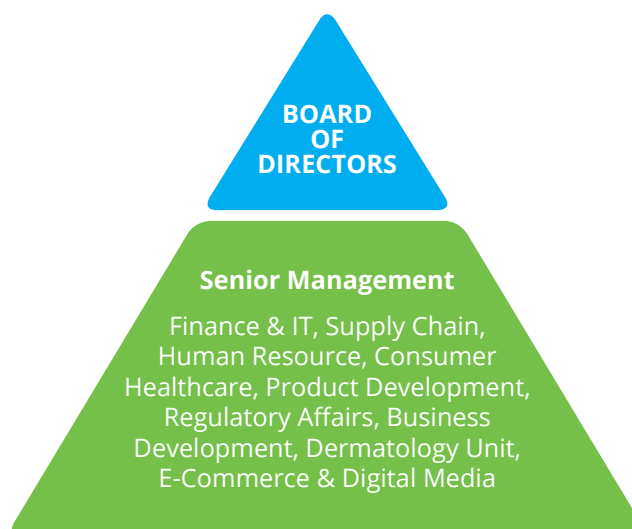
BOARD OF DIRECTORS

Senior Management

Finance & IT, Supply Chain, Human Resource, Consumer Healthcare, Product Development, Regulatory Affairs, Business Development, Dermatology Unit, E-Commerce & Digital Media